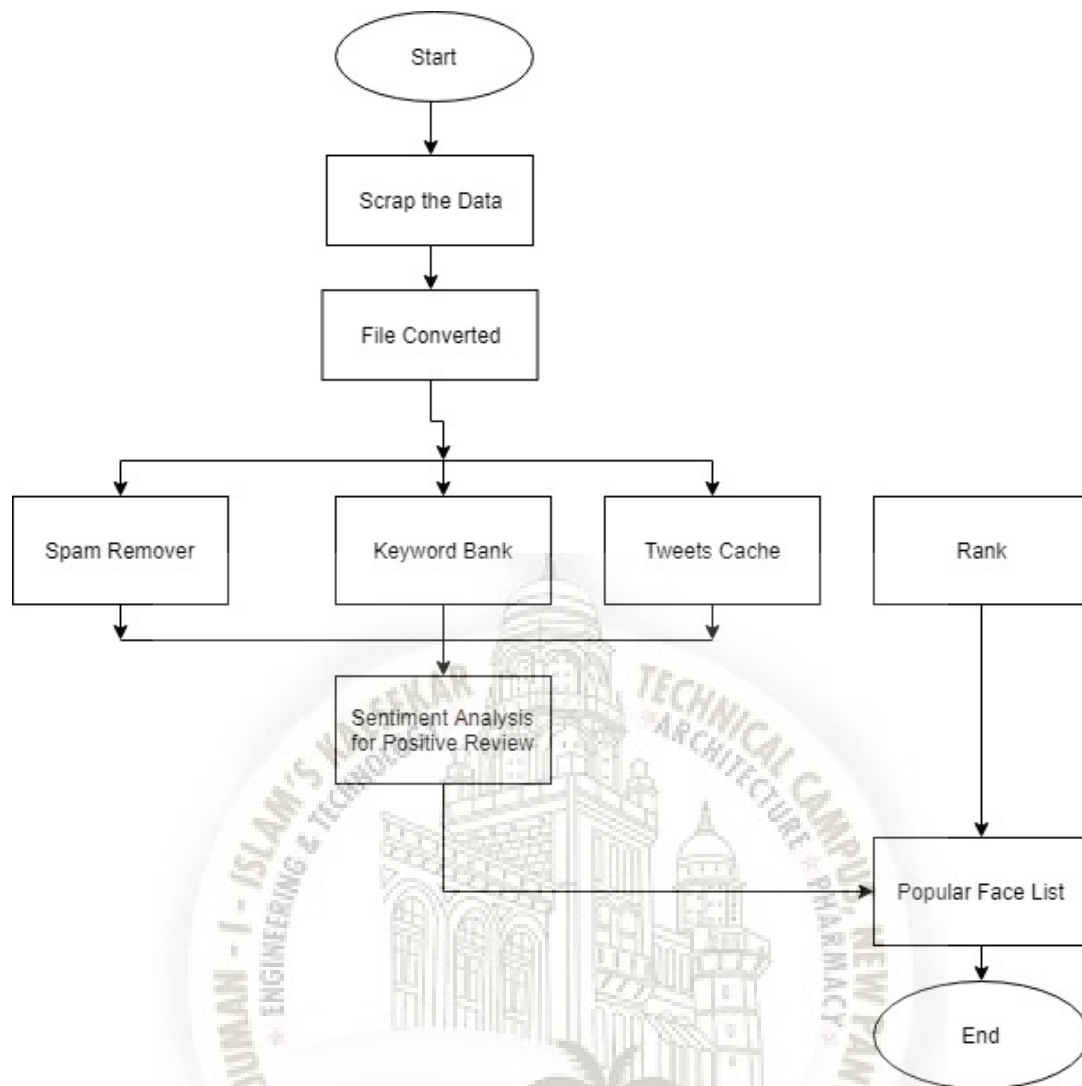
Start

Scrap the Data

File Converted

Spam Remover

Keyword Bank

Tweets Cache

Rank

Sentiment Analysis for Positive Review

Popular Face List

End

ANJUMAN - I - ISLAM'S KALSEKAR TECHNICAL CAMPUS NEW PANVEL
ENGINEERING & TECHNOLOGY * ARCHITECTURE * PHARMACY